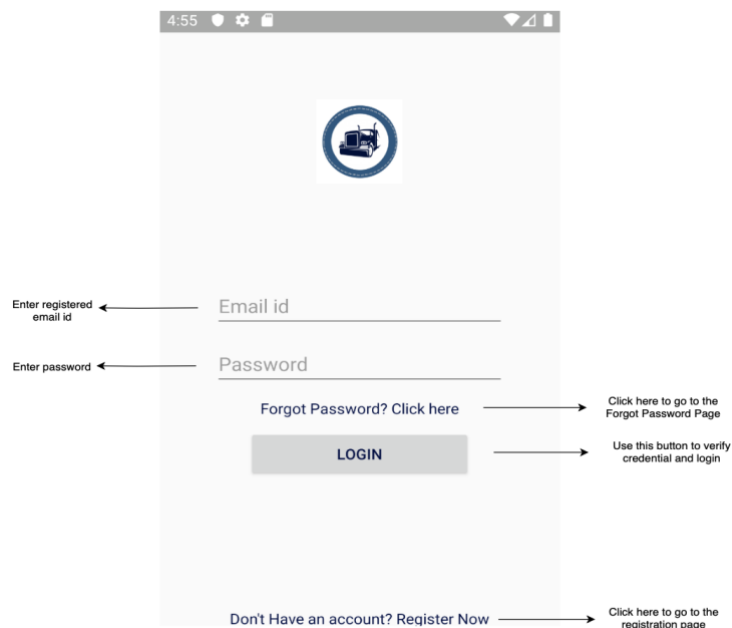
4:55

Enter registered email id

Email id

Enter password

Password

Forgot Password? Click here

Click here to go to the Forgot Password Page

LOGIN

Use this button to verify credential and login

Don't Have an account? Register Now

Click here to go to the registration page